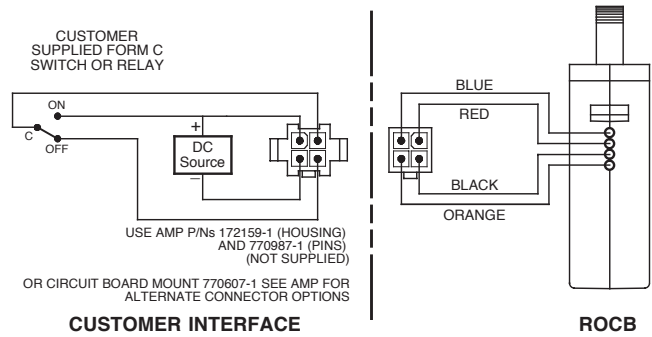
CUSTOMER SUPPLIED FORM C SWITCH OR RELAY

ON

C

OFF

+

DC Source

−

USE AMP P/Ns 172159-1 (HOUSING) AND 770987-1 (PINS) (NOT SUPPLIED)

OR CIRCUIT BOARD MOUNT 770607-1 SEE AMP FOR ALTERNATE CONNECTOR OPTIONS

CUSTOMER INTERFACE

BLUE

RED

BLACK

ORANGE

ROCB